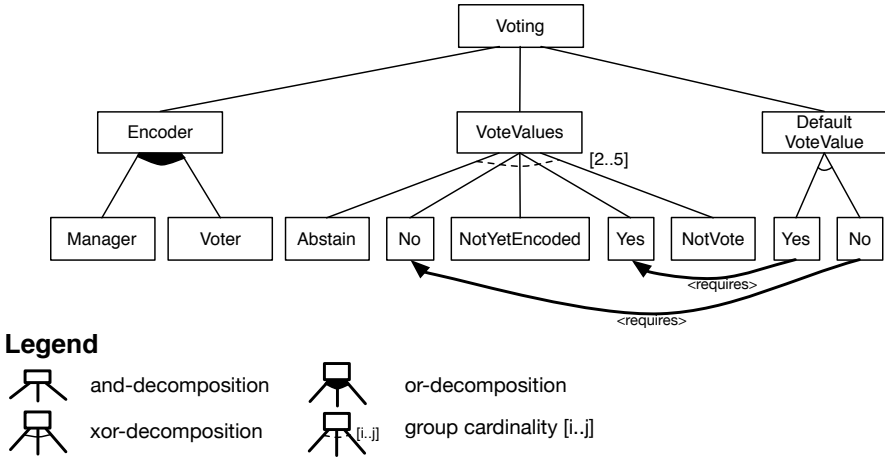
Voting

Encoder

VoteValues

Default VoteValue

[2..5]

Manager

Voter

Abstain

No

NotYetEncoded

Yes

NotVote

Yes

No

<requires>

<requires>

Legend

and-decomposition

or-decomposition

xor-decomposition

[i..j]

group cardinality [i..j]